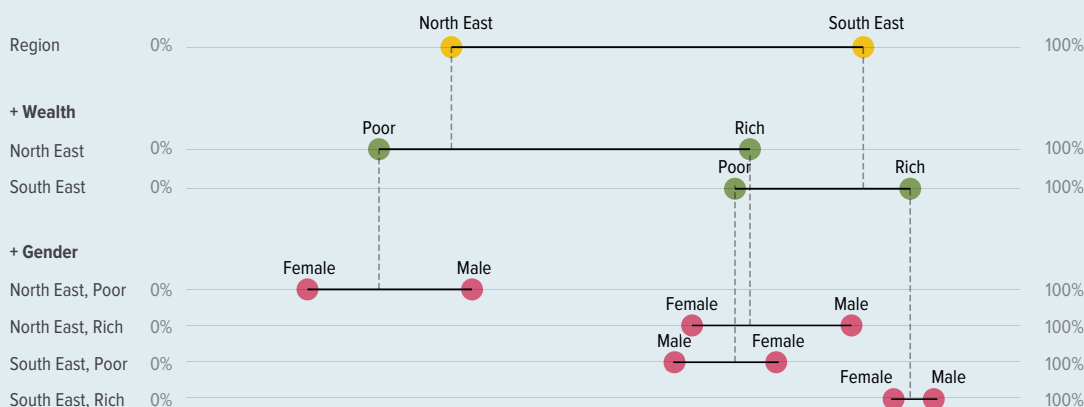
Region 0% North East South East 100%

+ Wealth

North East 0% Poor Rich 100%

South East 0% Poor Rich 100%

+ Gender

North East, Poor 0% Female Male 100%

North East, Rich 0% Female Male 100%

South East, Poor 0% Male Female 100%

South East, Rich 0% Female Male 100%